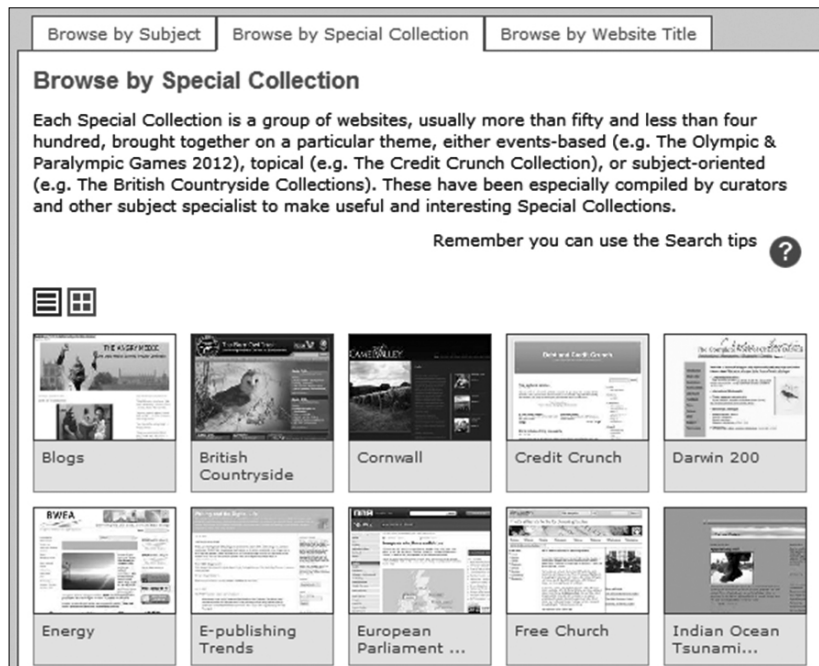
Browse by Subject | Browse by Special Collection | Browse by Website Title

Browse by Special Collection

Each Special Collection is a group of websites, usually more than fifty and less than four hundred, brought together on a particular theme, either events-based (e.g. The Olympic & Paralympic Games 2012), topical (e.g. The Credit Crunch Collection), or subject-oriented (e.g. The British Countryside Collections). These have been especially compiled by curators and other subject specialist to make useful and interesting Special Collections.

Remember you can use the Search tips ?

Blogs

British Countryside

Cornwall

Credit Crunch

Darwin 200

Energy

E-publishing Trends

European Parliament ...

Free Church

Indian Ocean Tsunami...